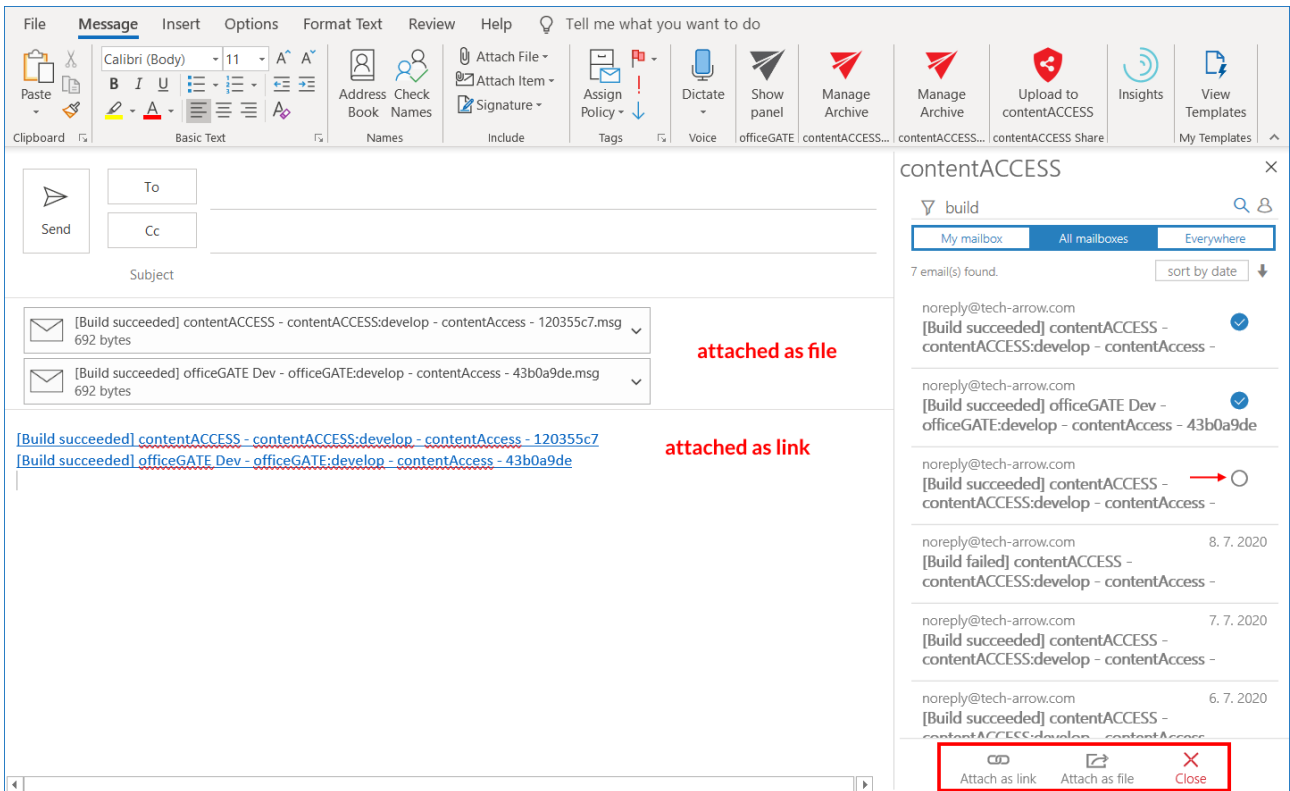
File Message Insert Options Format Text Review Help Tell me what you want to do

Paste
Clipboard
Calibri (Body) 11
B I U
Basic Text
Address Book Check Names
Names
Attach File
Attach Item
Signature
Include
Assign Policy
Tags
Dictate
Voice
Show panel
officeGATE
Manage Archive
contentACCESS...
Manage Archive
contentACCESS...
Upload to contentACCESS
contentACCESS Share
Insights
View Templates
My Templates

Send
To
Cc
Subject

[Build succeeded] contentACCESS - contentACCESS:develop - contentAccess - 120355c7.msg
692 bytes
[Build succeeded] officeGATE Dev - officeGATE:develop - contentAccess - 43b0a9de.msg
692 bytes
attached as file

[Build succeeded] contentACCESS - contentACCESS:develop - contentAccess - 120355c7
[Build succeeded] officeGATE Dev - officeGATE:develop - contentAccess - 43b0a9de
attached as link

contentACCESS
build
My mailbox | All mailboxes | Everywhere
7 email(s) found.
sort by date

noreply@tech-arrow.com
[Build succeeded] contentACCESS - contentACCESS:develop - contentAccess -

noreply@tech-arrow.com
[Build succeeded] officeGATE Dev - officeGATE:develop - contentAccess - 43b0a9de

noreply@tech-arrow.com
[Build succeeded] contentACCESS - contentACCESS:develop - contentAccess -

noreply@tech-arrow.com 8. 7. 2020
[Build failed] contentACCESS - contentACCESS:develop - contentAccess -

noreply@tech-arrow.com 7. 7. 2020
[Build succeeded] contentACCESS - contentACCESS:develop - contentAccess -

noreply@tech-arrow.com 6. 7. 2020
[Build succeeded] contentACCESS - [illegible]

Attach as link Attach as file Close